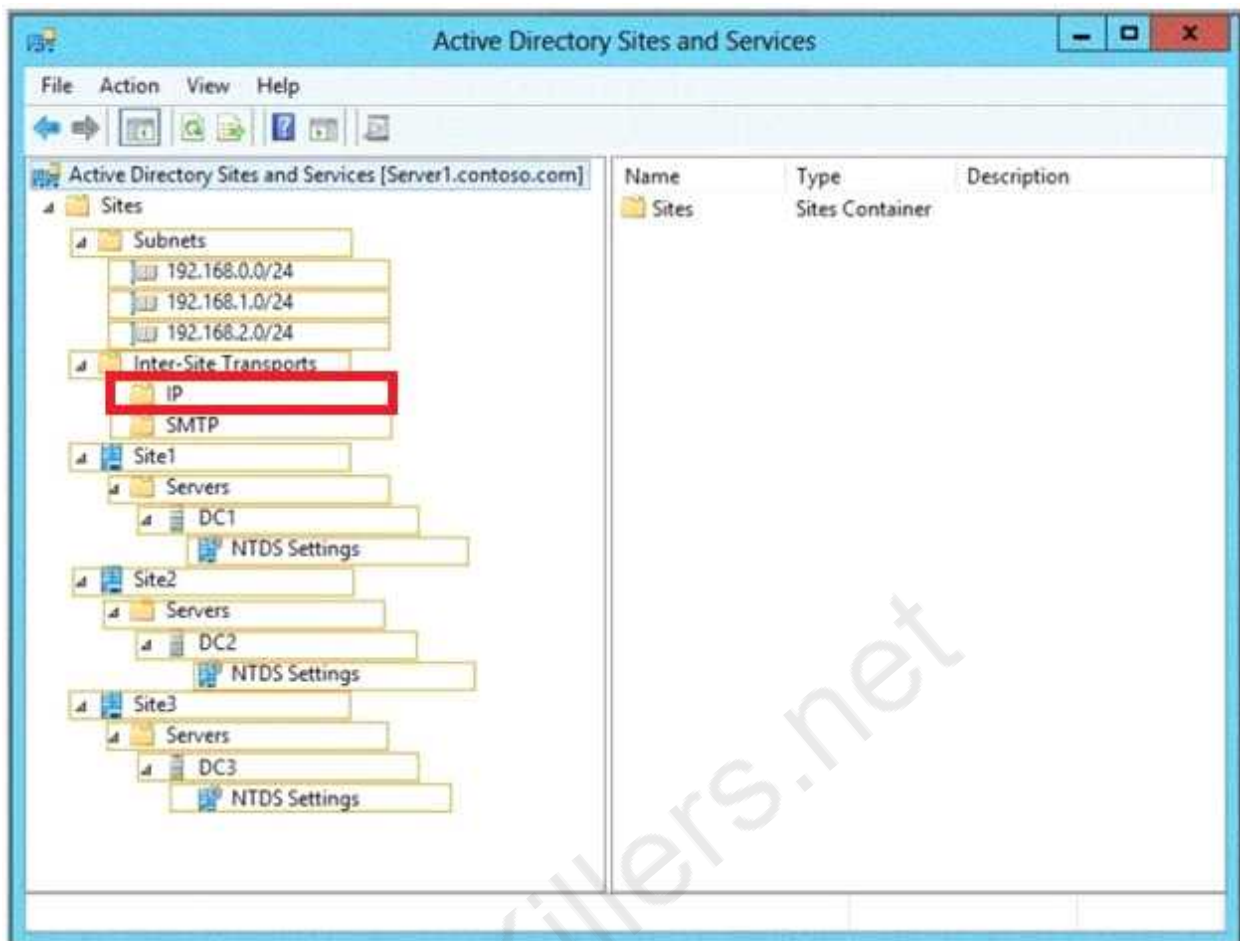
Active Directory Sites and Services

File Action View Help

Active Directory Sites and Services [Server1.contoso.com]
Sites
Subnets
192.168.0.0/24
192.168.1.0/24
192.168.2.0/24
Inter-Site Transports
IP
SMTP
Site1
Servers
DC1
NTDS Settings
Site2
Servers
DC2
NTDS Settings
Site3
Servers
DC3
NTDS Settings

| Name | Type | Description |
|---|---|---|
| Sites | Sites Container | |

illers.net